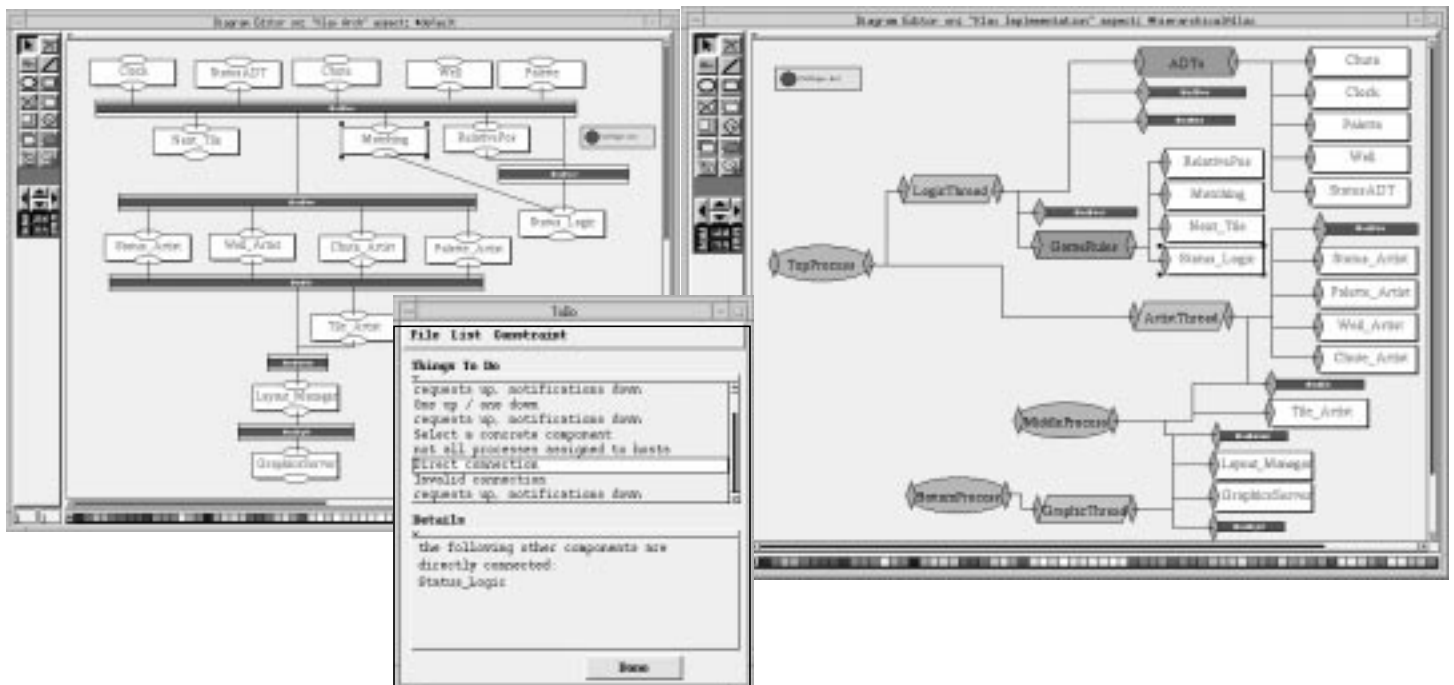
Diagram Editor on: "Klax Arch" aspect: default

Clock
StatusADT
Chute
Well
Palette
Next_Tile
Matching
RelativePos
Status_Logic
Status_Artist
Well_Artist
Chute_Artist
Palette_Artist
Tile_Artist
Layout_Manager
GraphicsServer

Diagram Editor on: "Klax Implementation" aspect: HierarchicalKlax

ADTs
Chute
Clock
Palette
Well
StatusADT
LogicThread
RelativePos
Matching
Next_Tile
GameRules
Status_Logic
TopProcess
Status_Artist
Palette_Artist
ArtistThread
Well_Artist
Chute_Artist
Tile_Artist
MiddleProcess
Layout_Manager
GraphicsServer
BottomProcess
GraphicThread

ToDo
File List Constraint
Things To Do
requests up, notifications down
One up / one down
requests up, notifications down
Select a concrete component
not all processes assigned to hosts
Direct connection
Invalid connection
requests up, notifications down
Details
the following other components are directly connected:
Status_Logic
Done